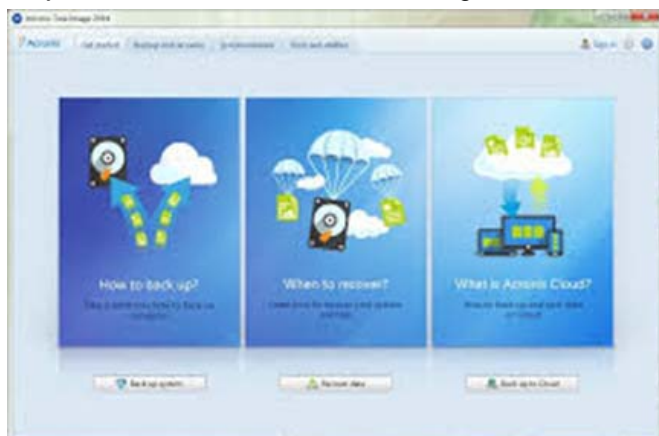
Acronis True Image 2014

Acronis | Get started | Backup and recovery | Synchronization | Tools and utilities

Sign in

How to back up?

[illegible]

When to recover?

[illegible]

What is Acronis Cloud?

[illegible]

Back up system

Recover data

Back up to Cloud